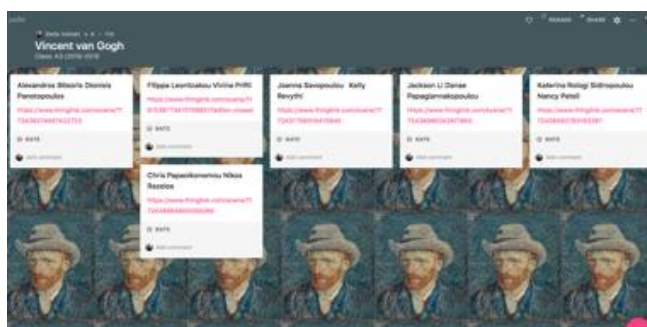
padlet

Vincent van Gogh
Class A3 (2016-2018)

REMAKE SHARE

Alexandros Bitsoris Dionisis Panotsopoulos
https://www.thinglink.com/scene/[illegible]
RATE
Add comment

Filippa Leontizakou Vivina Priftli
https://www.thinglink.com/scene/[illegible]
RATE
Add comment

Joanna Savopoulou Kelly Revythi
https://www.thinglink.com/scene/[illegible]
RATE
Add comment

Jackson Li Danae Papagiannakopoulou
https://www.thinglink.com/scene/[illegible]
RATE
Add comment

Katerina Rologi Sidiropoulou Nancy Patell
https://www.thinglink.com/scene/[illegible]
RATE
Add comment

Chris Papaoikonomou Nikos Rezolos
https://www.thinglink.com/scene/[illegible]
RATE
Add comment